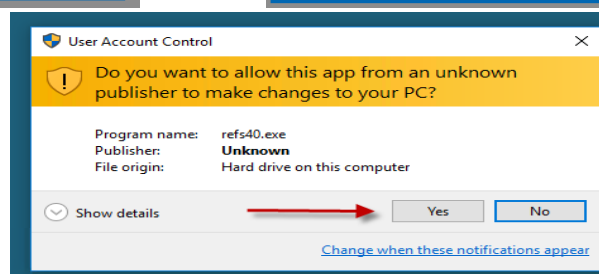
User Account Control

Do you want to allow this app from an unknown publisher to make changes to your PC?

Program name: refs40.exe
Publisher: Unknown
File origin: Hard drive on this computer

Show details

Yes

No

Change when these notifications appear